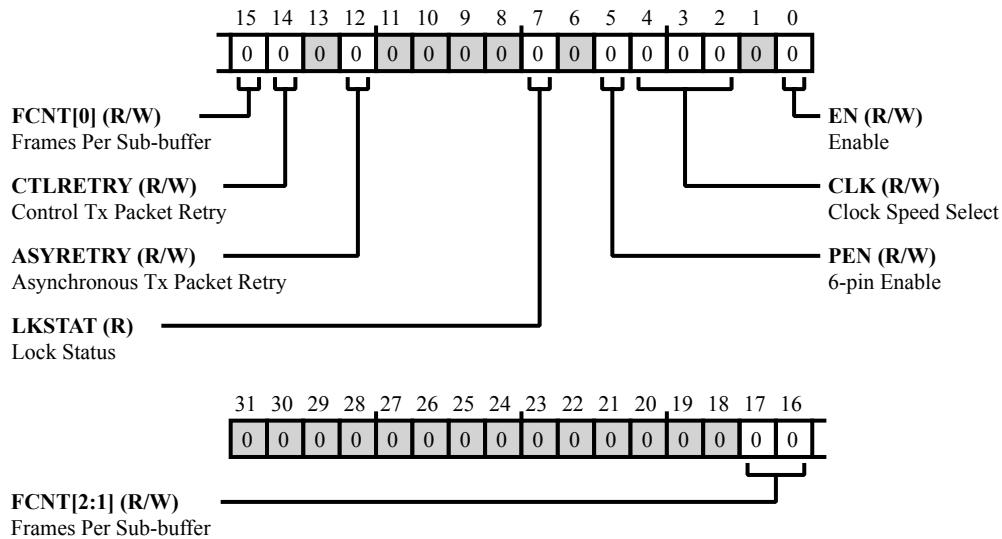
15 14 13 12 11 10 9 8 7 6 5 4 3 2 1 0

| 0 | 0 | 0 | 0 | 0 | 0 | 0 | 0 | 0 | 0 | 0 | 0 | 0 | 0 | 0 | 0 |
|---|---|---|---|---|---|---|---|---|---|---|---|---|---|---|---|

**FCNT[0] (R/W)**
Frames Per Sub-buffer

**CTLRETRY (R/W)**
Control Tx Packet Retry

**ASYRETRY (R/W)**
Asynchronous Tx Packet Retry

**LKSTAT (R)**
Lock Status

**EN (R/W)**
Enable

**CLK (R/W)**
Clock Speed Select

**PEN (R/W)**
6-pin Enable

31 30 29 28 27 26 25 24 23 22 21 20 19 18 17 16

| 0 | 0 | 0 | 0 | 0 | 0 | 0 | 0 | 0 | 0 | 0 | 0 | 0 | 0 | 0 | 0 |
|---|---|---|---|---|---|---|---|---|---|---|---|---|---|---|---|

**FCNT[2:1] (R/W)**
Frames Per Sub-buffer